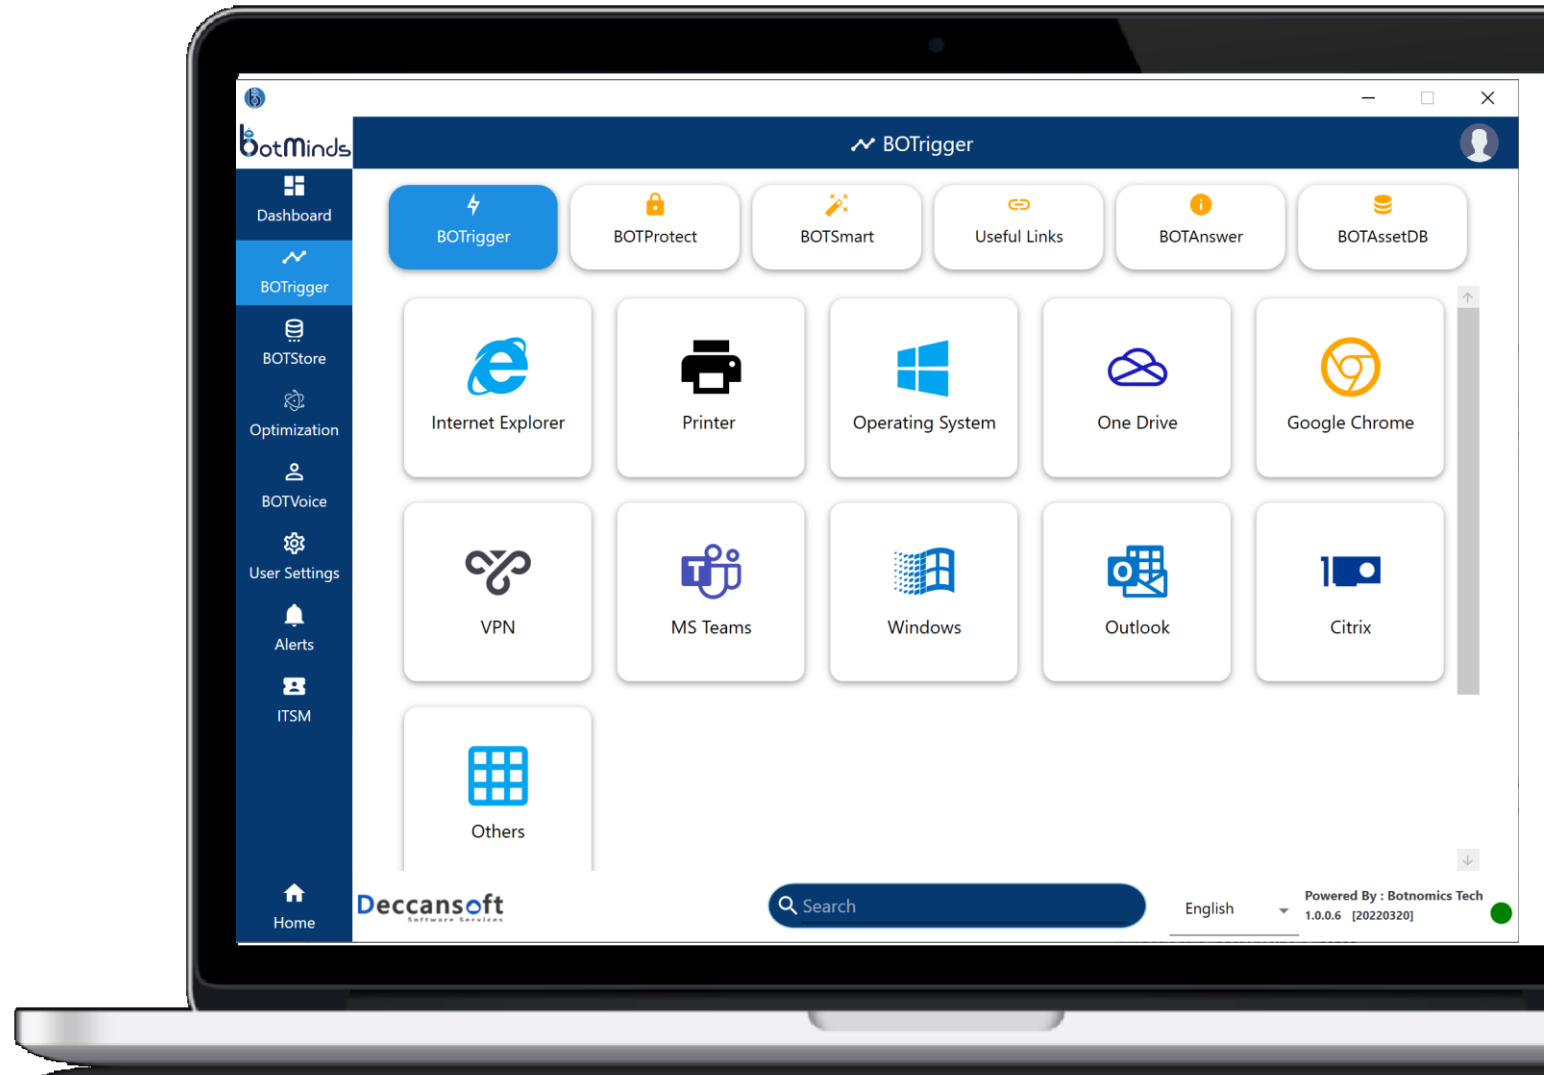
botMinds

BOTrigger

Dashboard
BOTrigger
BOTStore
Optimization
BOTVoice
User Settings
Alerts
ITSM
Home

BOTrigger
BOTProtect
BOTSmart
Useful Links
BOTAnswer
BOTAssetDB

Internet Explorer
Printer
Operating System
One Drive
Google Chrome
VPN
MS Teams
Windows
Outlook
Citrix
Others

Deccansoft
Software Services

Search

English

Powered By : Botnomics Tech
1.0.0.6 [20220320]